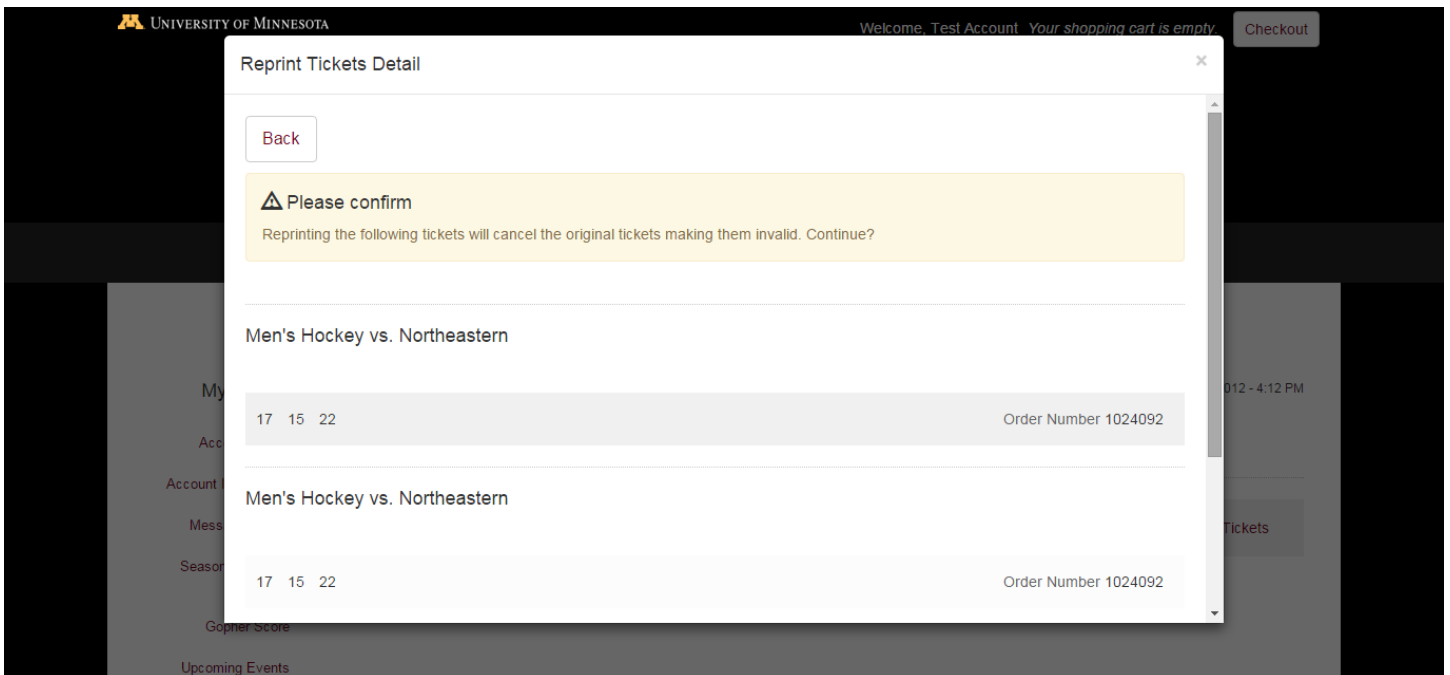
UNIVERSITY OF MINNESOTA

Welcome, Test Account Your shopping cart is empty. Checkout

Reprint Tickets Detail

×

Back

⚠ Please confirm

Reprinting the following tickets will cancel the original tickets making them invalid. Continue?

Men's Hockey vs. Northeastern

17 15 22

Order Number 1024092

Men's Hockey vs. Northeastern

17 15 22

Order Number 1024092

My

Acc

Account I

Mess

Seasor

Gopher Score

Upcoming Events

012 - 4:12 PM

Tickets